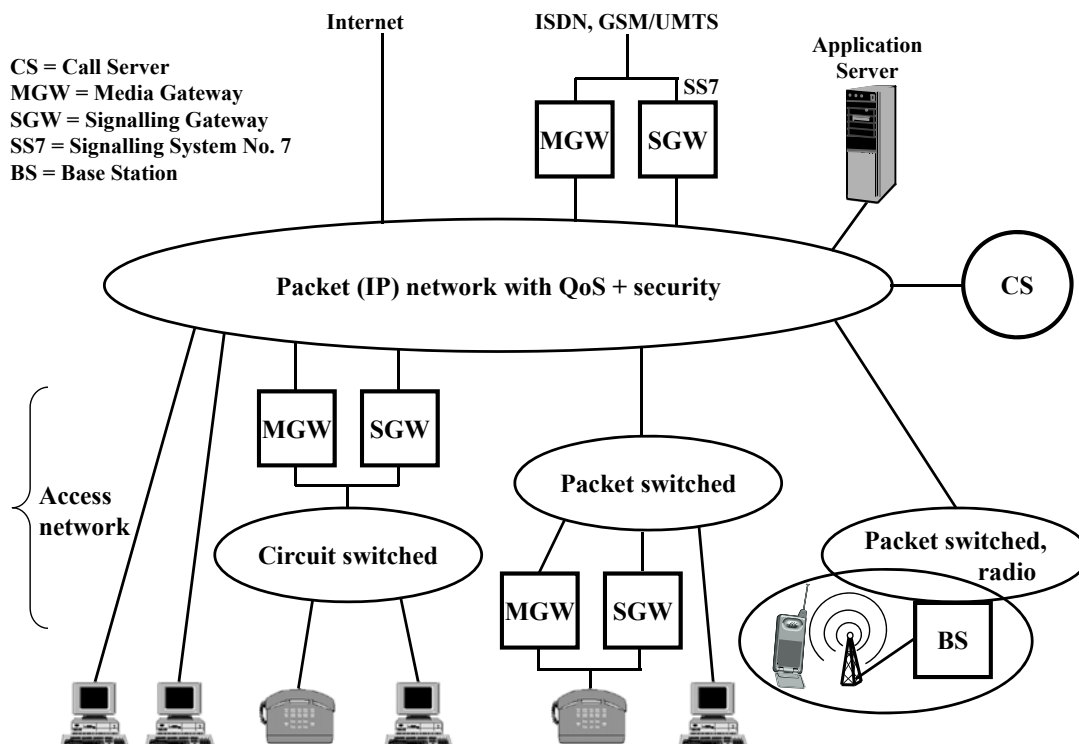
CS = Call Server
MGW = Media Gateway
SGW = Signalling Gateway
SS7 = Signalling System No. 7
BS = Base Station

Internet

ISDN, GSM/UMTS

SS7

MGW

SGW

Application Server

Packet (IP) network with QoS + security

CS

Access network

MGW

SGW

Circuit switched

Packet switched

MGW

SGW

Packet switched, radio

BS